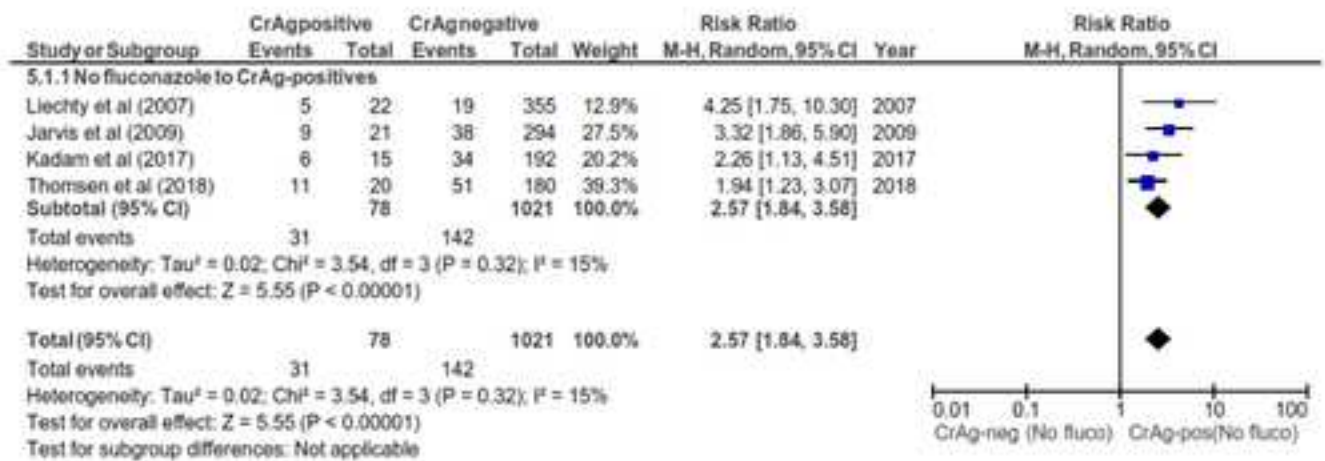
| Study or Subgroup | CrAgpositive Events | CrAgpositive Total | CrAgnegative Events | CrAgnegative Total | Weight | Risk Ratio M-H, Random, 95% CI | Year |
|---|---|---|---|---|---|---|---|
| 5.1.1 No fluconazole to CrAg-positives | | | | | | | |
| Liechty et al (2007) | 5 | 22 | 19 | 355 | 12.9% | 4.25 [1.75, 10.30] | 2007 |
| Jarvis et al (2009) | 9 | 21 | 38 | 294 | 27.5% | 3.32 [1.86, 5.90] | 2009 |
| Kadam et al (2017) | 6 | 15 | 34 | 192 | 20.2% | 2.26 [1.13, 4.51] | 2017 |
| Thomsen et al (2018) | 11 | 20 | 51 | 180 | 39.3% | 1.94 [1.23, 3.07] | 2018 |
| Subtotal (95% CI) | | 78 | | 1021 | 100.0% | 2.57 [1.84, 3.58] | |
| Total events | 31 | | 142 | | | | |

Heterogeneity: Tau² = 0.02; Chi² = 3.54, df = 3 (P = 0.32); I² = 15%
Test for overall effect: Z = 5.55 (P < 0.00001)

| | | | | | | | |
|---|---|---|---|---|---|---|---|
| Total (95% CI) | | 78 | | 1021 | 100.0% | 2.57 [1.84, 3.58] | |
| Total events | 31 | | 142 | | | | |

Heterogeneity: Tau² = 0.02; Chi² = 3.54, df = 3 (P = 0.32); I² = 15%
Test for overall effect: Z = 5.55 (P < 0.00001)
Test for subgroup differences: Not applicable

Risk Ratio
M-H, Random, 95% CI

0.01 0.1 1 10 100
CrAg-neg (No fluco) CrAg-pos(No fluco)